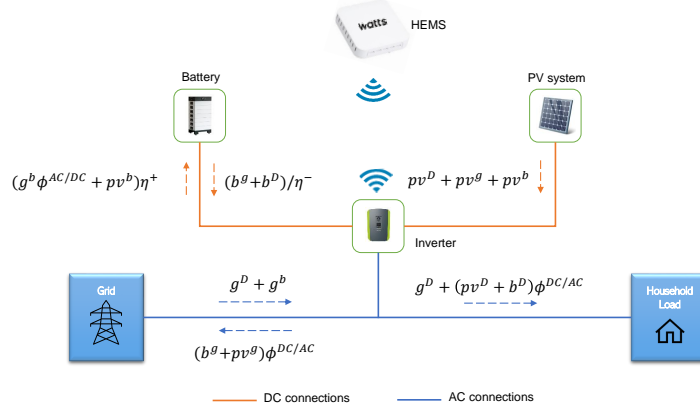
watts

HEMS

Battery

PV system

$(g^b\phi^{AC/DC} + pv^b)\eta^+$

$(b^g+b^D)/\eta^-$

$pv^D + pv^g + pv^b$

Inverter

Grid

$g^D + g^b$

$g^D + (pv^D + b^D)\phi^{DC/AC}$

Household Load

$(b^g+pv^g)\phi^{DC/AC}$

DC connections

AC connections